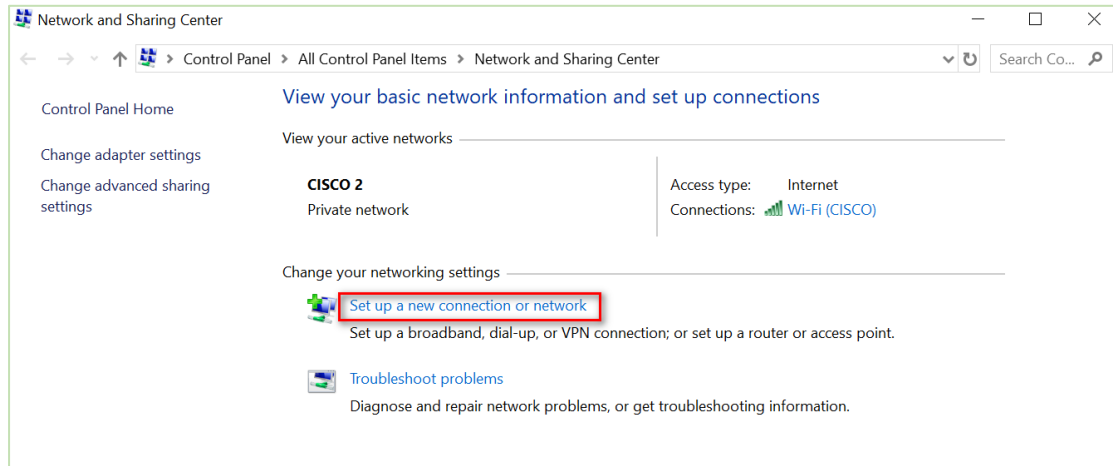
Network and Sharing Center

Control Panel > All Control Panel Items > Network and Sharing Center

Search Co...

Control Panel Home

Change adapter settings

Change advanced sharing settings

View your basic network information and set up connections

View your active networks

CISCO 2
Private network

Access type: Internet
Connections: Wi-Fi (CISCO)

Change your networking settings

Set up a new connection or network
Set up a broadband, dial-up, or VPN connection; or set up a router or access point.

Troubleshoot problems
Diagnose and repair network problems, or get troubleshooting information.